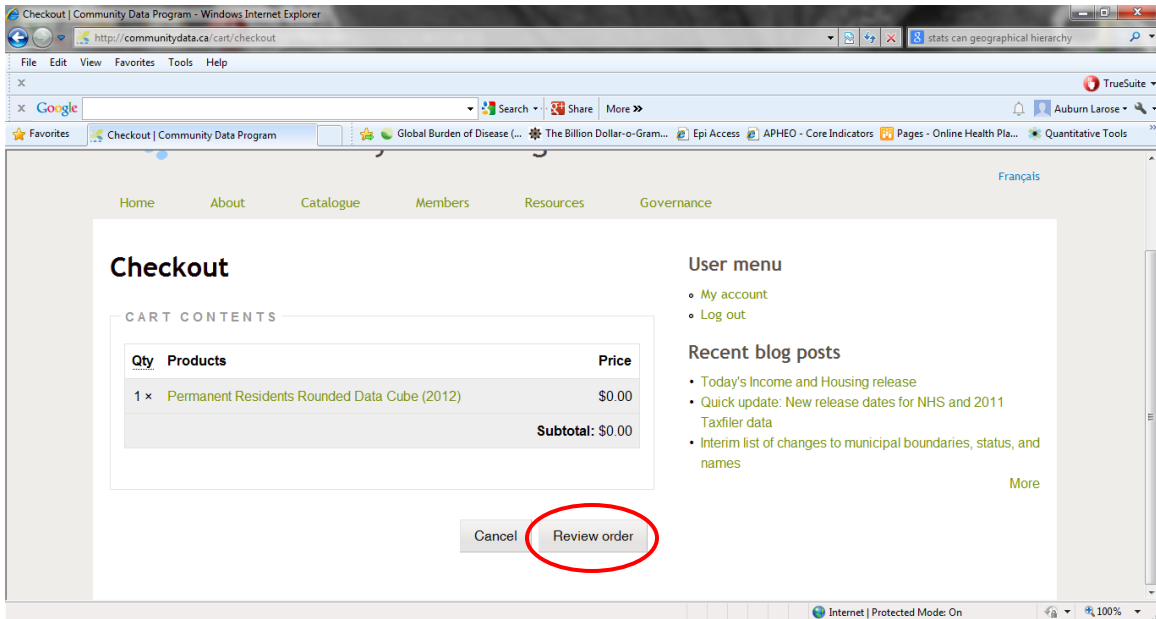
Checkout | Community Data Program - Windows Internet Explorer

http://communitydata.ca/cart/checkout

stats can geographical hierarchy

File Edit View Favorites Tools Help

TrueSuite

Google Search Share More »

Auburn Larose

Favorites Checkout | Community Data Program Global Burden of Disease (... The Billion Dollar-o-Gram... Epi Access APHEO - Core Indicators Pages - Online Health Pla... Quantitative Tools

Français

Home About Catalogue Members Resources Governance

Checkout

CART CONTENTS

| Qty | Products | Price |
|---|---|---|
| 1 × | Permanent Residents Rounded Data Cube (2012) | $0.00 |
| | | Subtotal: $0.00 |

Cancel Review order

User menu

- My account
- Log out

Recent blog posts

- Today's Income and Housing release
- Quick update: New release dates for NHS and 2011 Taxfiler data
- Interim list of changes to municipal boundaries, status, and names

More

Internet | Protected Mode: On 100%